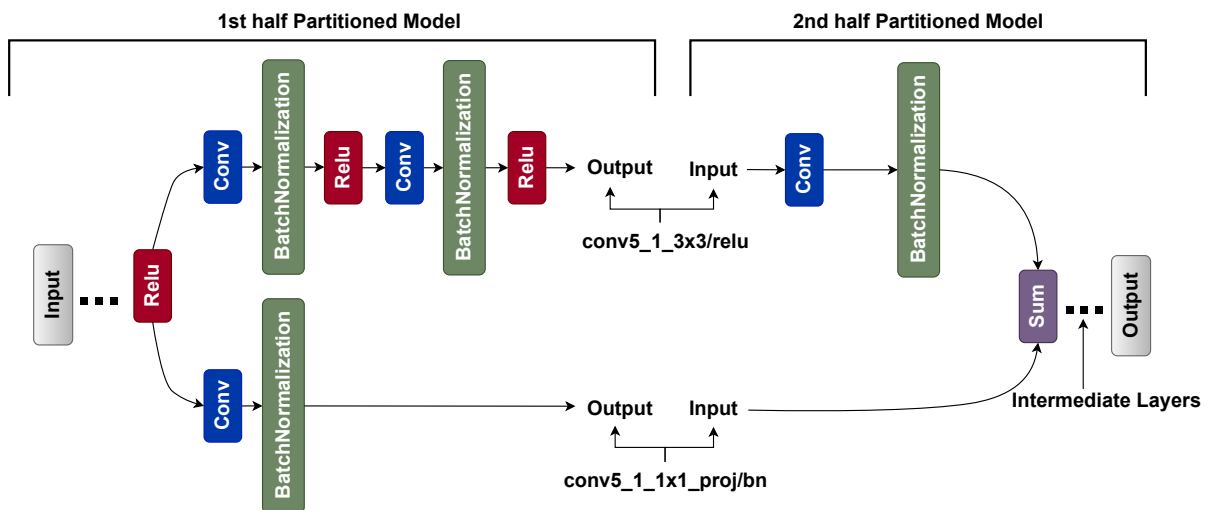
1st half Partitioned Model

2nd half Partitioned Model

Input

Relu

Conv

BatchNormalization

Relu

Conv

BatchNormalization

Relu

Output

Input

conv5_1_3x3/relu

Conv

BatchNormalization

Conv

BatchNormalization

Output

Input

conv5_1_1x1_proj/bn

Sum

Output

Intermediate Layers